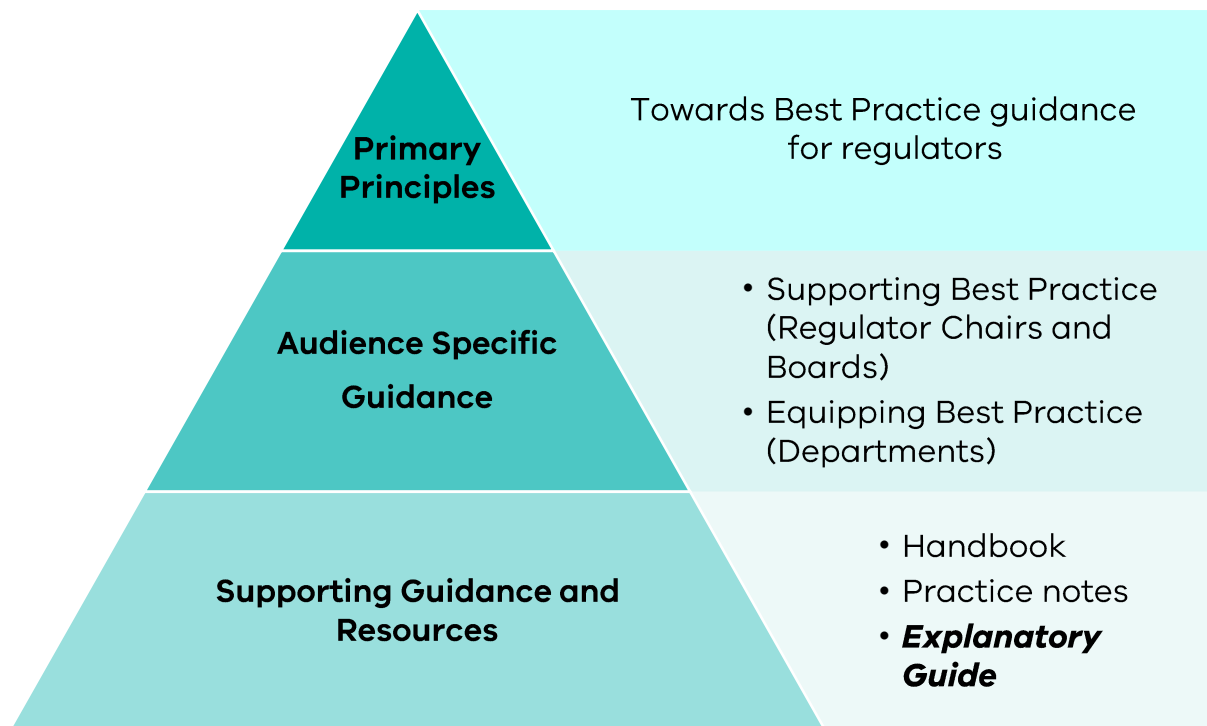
Primary Principles

Towards Best Practice guidance for regulators

Audience Specific Guidance

• Supporting Best Practice (Regulator Chairs and Boards)
• Equipping Best Practice (Departments)

Supporting Guidance and Resources

• Handbook
• Practice notes
• ***Explanatory Guide***